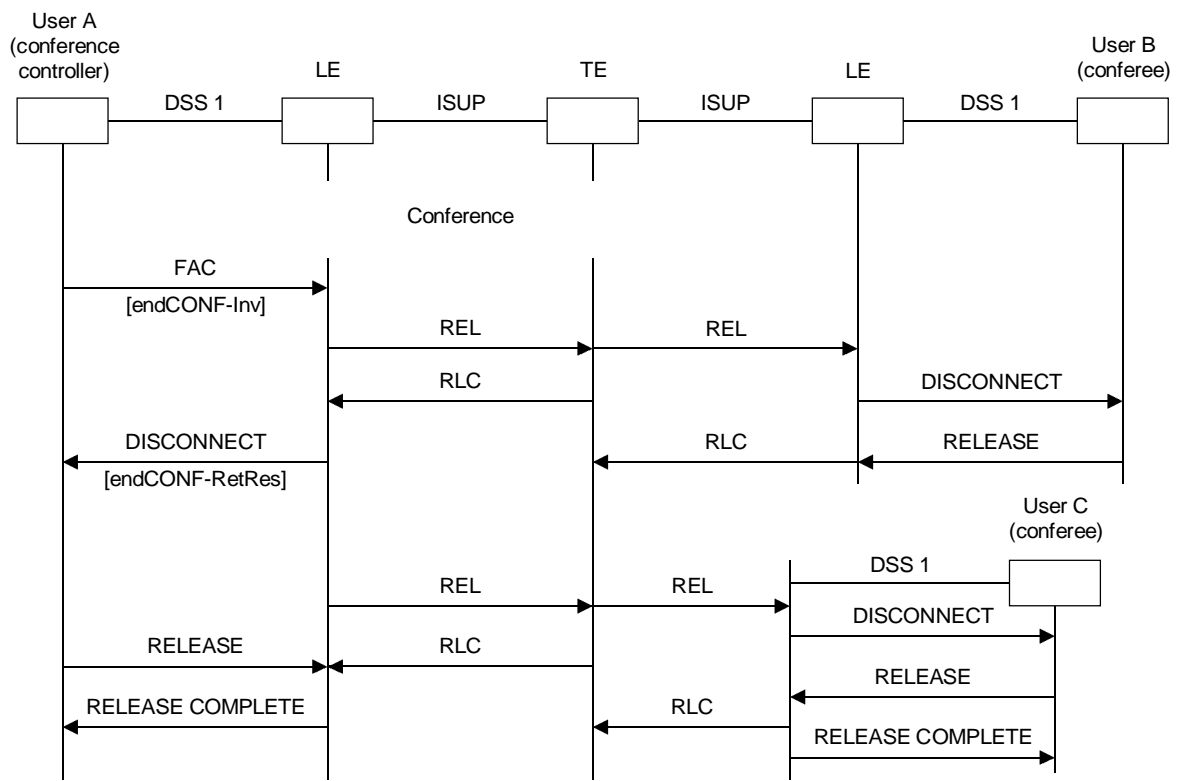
User A
(conference
controller)

LE

TE

LE

User B
(conferee)

DSS 1

ISUP

ISUP

DSS 1

Conference

FAC

[endCONF-Inv]

REL

REL

RLC

DISCONNECT

DISCONNECT

RLC

RELEASE

[endCONF-RetRes]

User C
(conferee)

DSS 1

REL

REL

DISCONNECT

RELEASE

RLC

RELEASE

RELEASE COMPLETE

RLC

RELEASE COMPLETE